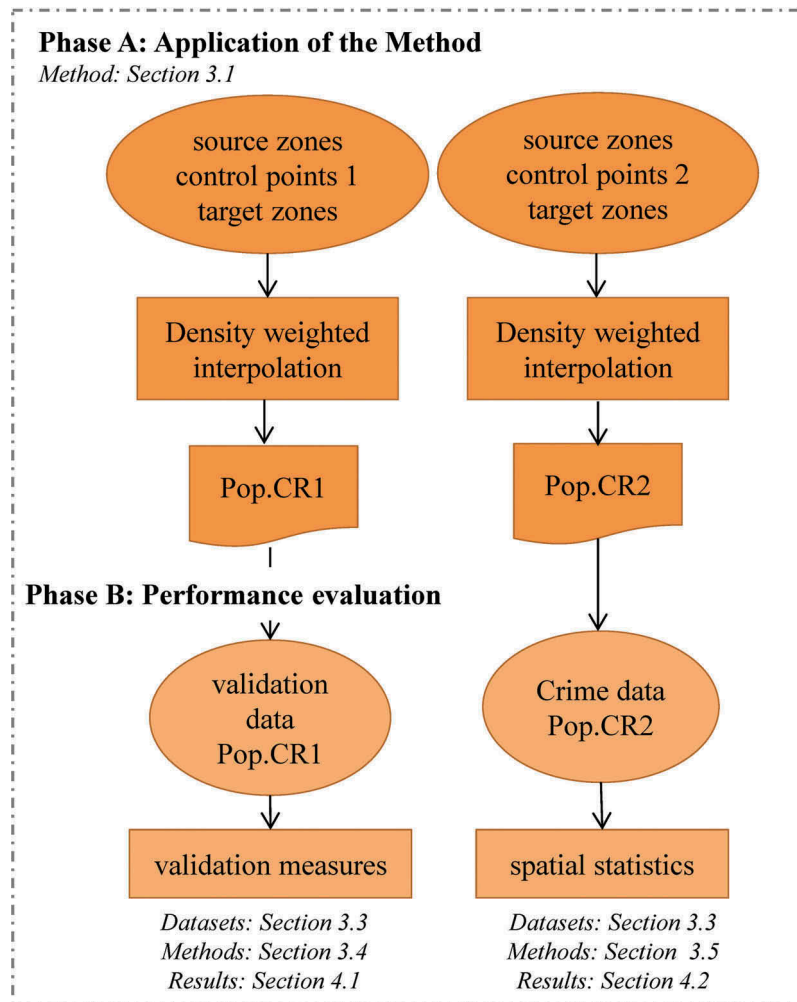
**Phase A: Application of the Method**
*Method: Section 3.1*

source zones control points 1 target zones

source zones control points 2 target zones

Density weighted interpolation

Density weighted interpolation

Pop.CR1

Pop.CR2

**Phase B: Performance evaluation**

validation data Pop.CR1

Crime data Pop.CR2

validation measures

spatial statistics

*Datasets: Section 3.3*
*Methods: Section 3.4*
*Results: Section 4.1*

*Datasets: Section 3.3*
*Methods: Section 3.5*
*Results: Section 4.2*